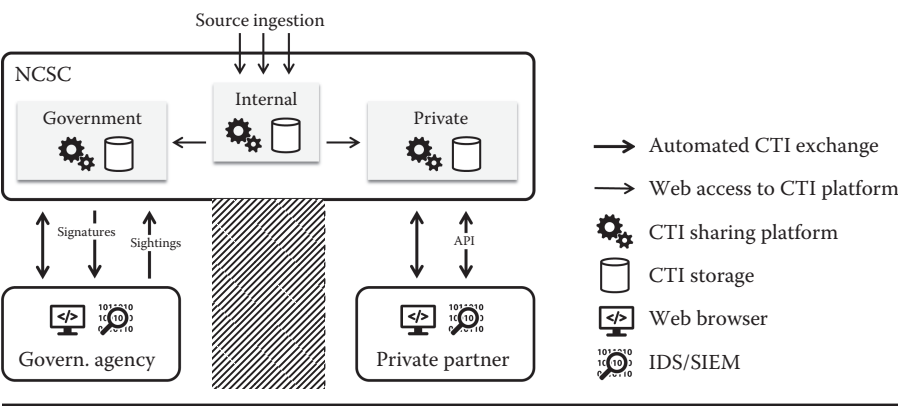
Source ingestion

NCSC

Government

Internal

Private

Signatures

Sightings

API

Govern. agency

Private partner

Automated CTI exchange

Web access to CTI platform

CTI sharing platform

CTI storage

Web browser

IDS/SIEM